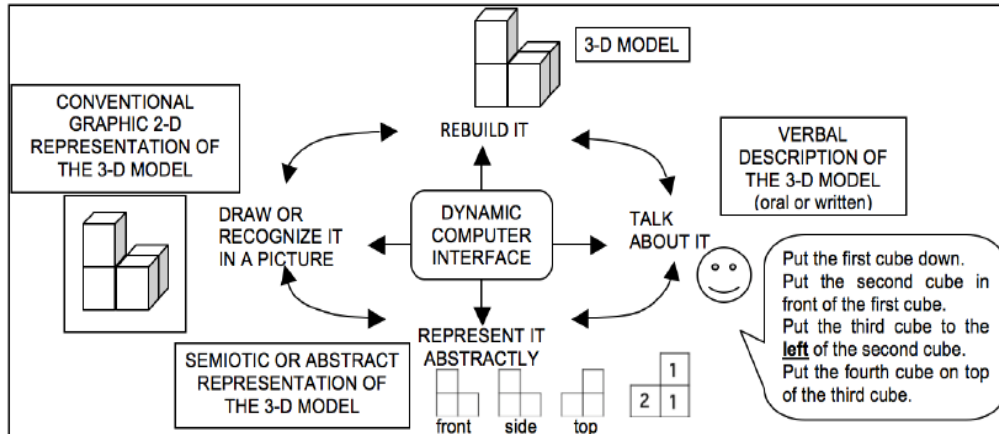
3-D MODEL

CONVENTIONAL GRAPHIC 2-D REPRESENTATION OF THE 3-D MODEL

REBUILD IT

VERBAL DESCRIPTION OF THE 3-D MODEL (oral or written)

DRAW OR RECOGNIZE IT IN A PICTURE

DYNAMIC COMPUTER INTERFACE

TALK ABOUT IT

Put the first cube down. Put the second cube in front of the first cube. Put the third cube to the **left** of the second cube. Put the fourth cube on top of the third cube.

REPRESENT IT ABSTRACTLY

SEMIOTIC OR ABSTRACT REPRESENTATION OF THE 3-D MODEL

front side top

|   | 1 |
|---|---|
| 2 | 1 |